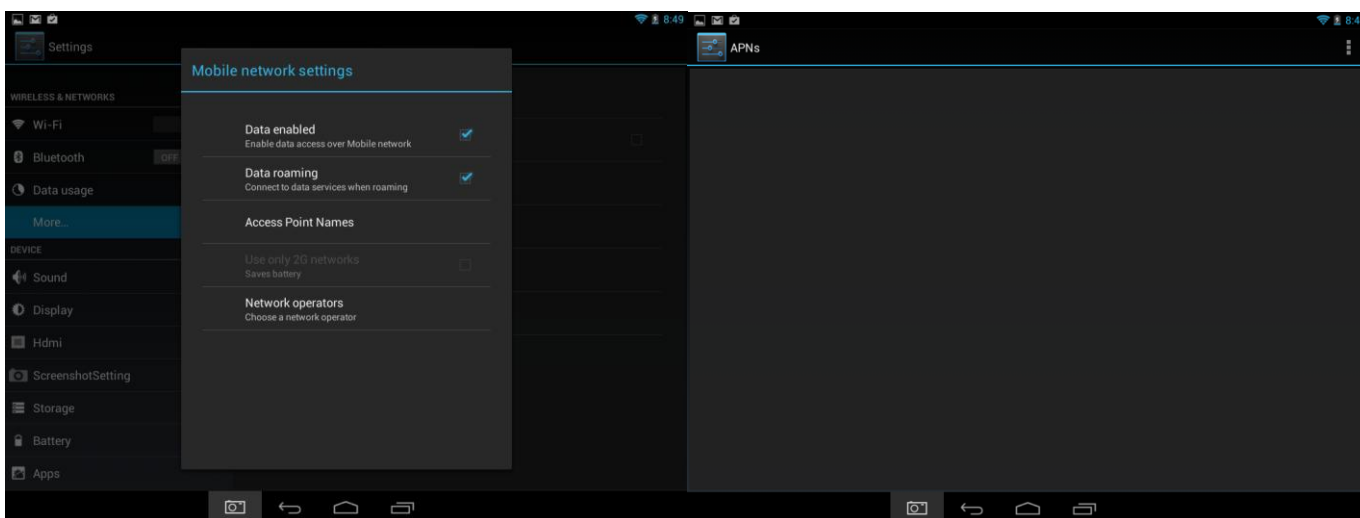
8:49

Settings

WIRELESS & NETWORKS

Wi-Fi

Bluetooth OFF

Data usage

More...

DEVICE

Sound

Display

Hdmi

ScreenshotSetting

Storage

Battery

Apps

Mobile network settings

Data enabled
Enable data access over Mobile network

Data roaming
Connect to data services when roaming

Access Point Names

Use only 2G networks
Saves battery

Network operators
Choose a network operator

8:4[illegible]

APNs